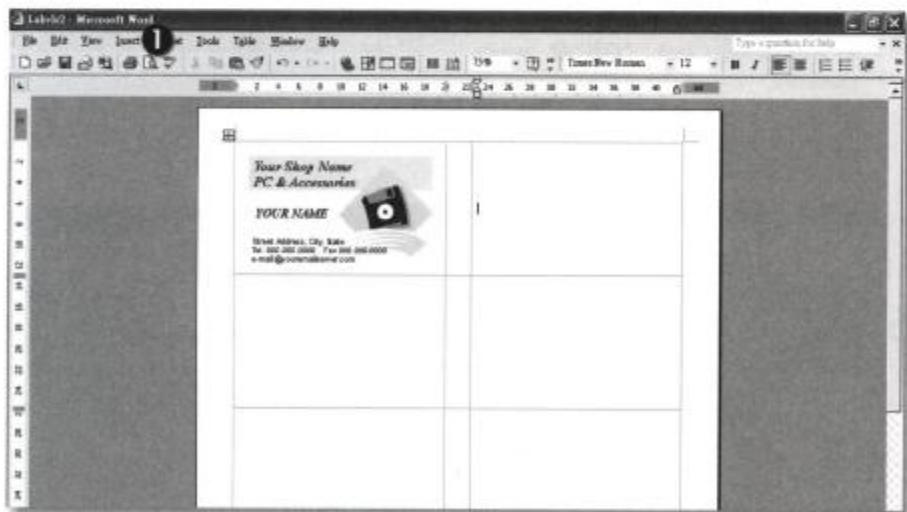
Labels2 - Microsoft Word

File Edit View Insert 1 Tools Table Window Help

Type a question for help

Times New Roman 12

Your Shop Name
PC & Accessories

YOUR NAME

Street Address, City, State
Tel: 000-000-0000 Fax 000-000-0000
e-mail@youremailserver.com